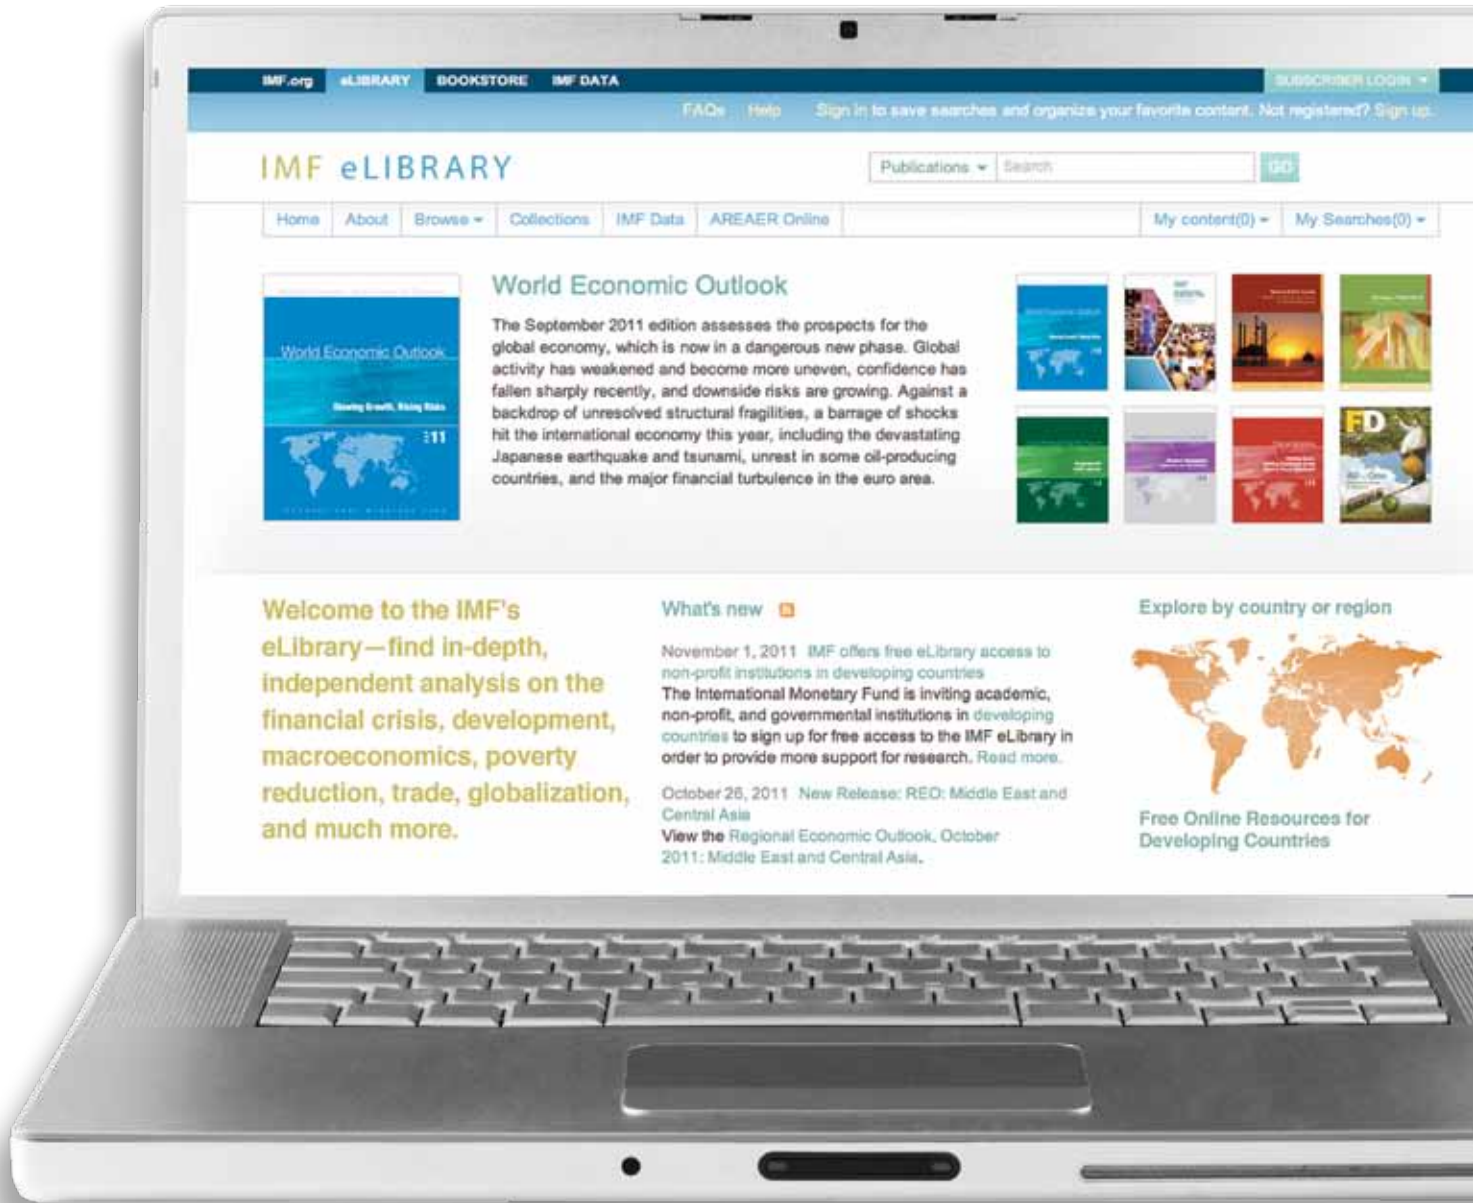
IMF.org eLIBRARY BOOKSTORE IMF DATA SUBSCRIBER LOGIN

FAQs Help Sign in to save searches and organize your favorite content. Not registered? Sign up.

IMF eLIBRARY

Publications Search GO

Home About Browse Collections IMF Data AREAER Online My content(0) My Searches(0)

World Economic Outlook
Slowing Growth, Rising Risks
11

World Economic Outlook

The September 2011 edition assesses the prospects for the global economy, which is now in a dangerous new phase. Global activity has weakened and become more uneven, confidence has fallen sharply recently, and downside risks are growing. Against a backdrop of unresolved structural fragilities, a barrage of shocks hit the international economy this year, including the devastating Japanese earthquake and tsunami, unrest in some oil-producing countries, and the major financial turbulence in the euro area.

FD

Welcome to the IMF's eLibrary—find in-depth, independent analysis on the financial crisis, development, macroeconomics, poverty reduction, trade, globalization, and much more.

What's new

November 1, 2011 IMF offers free eLibrary access to non-profit institutions in developing countries
The International Monetary Fund is inviting academic, non-profit, and governmental institutions in developing countries to sign up for free access to the IMF eLibrary in order to provide more support for research. Read more.

October 26, 2011 New Release: REO: Middle East and Central Asia
View the Regional Economic Outlook, October 2011: Middle East and Central Asia.

Explore by country or region

Free Online Resources for Developing Countries